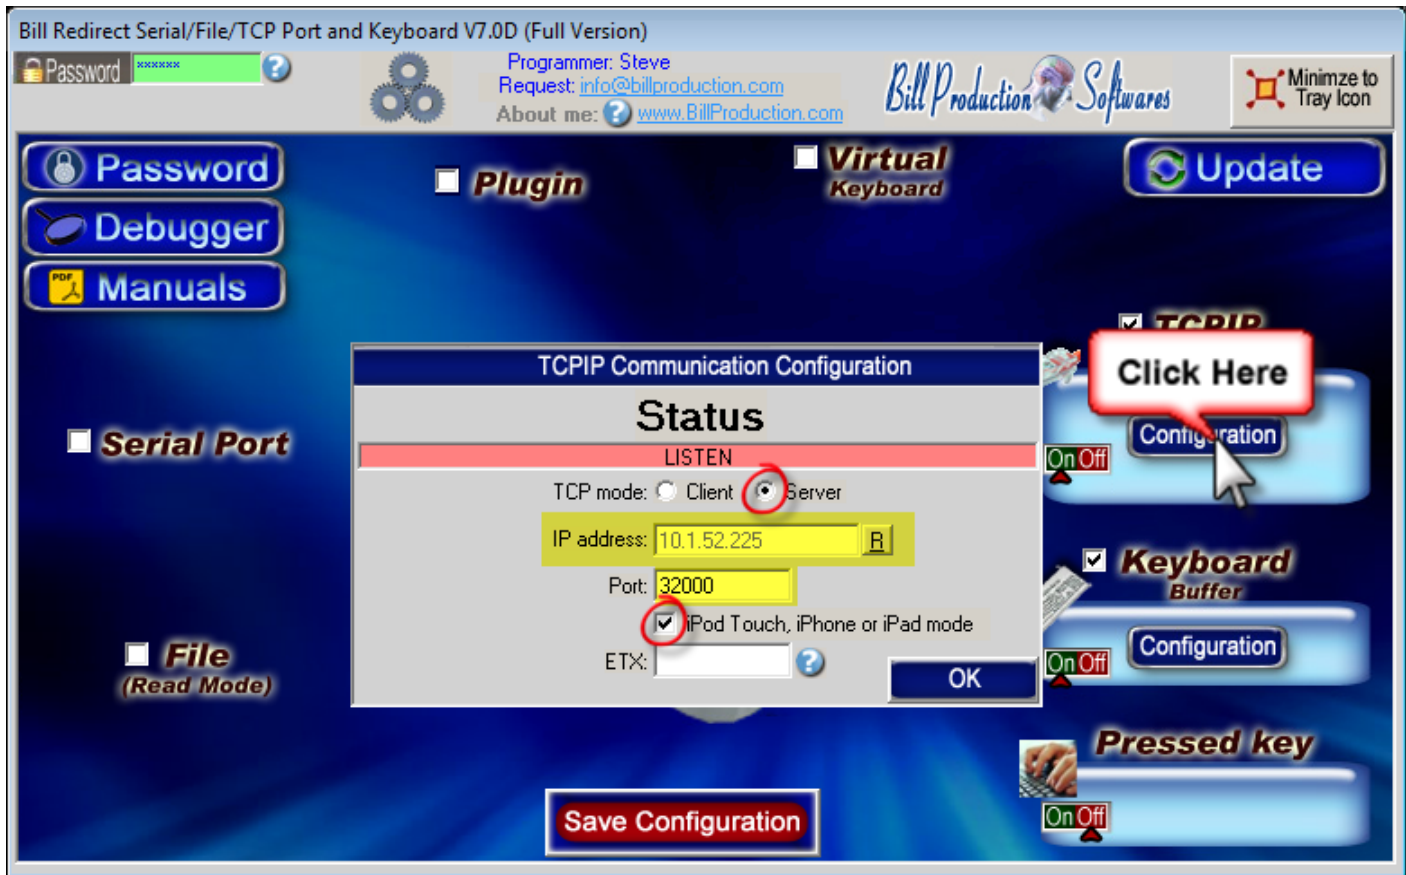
Bill Redirect Serial/File/TCP Port and Keyboard V7.0D (Full Version)

Password ******

Programmer: Steve
Request: info@billproduction.com
About me: www.BillProduction.com

Bill Production Softwares

Minimze to Tray Icon

Password
Debugger
Manuals

Plugin

Virtual Keyboard

Update

TCPIP

Click Here

Configuration

On Off

Serial Port

TCPIP Communication Configuration

Status

LISTEN

TCP mode: Client Server

IP address: 10.1.52.225 R

Port: 32000

iPod Touch, iPhone or iPad mode

ETX:

OK

Keyboard Buffer

Configuration

On Off

File (Read Mode)

Pressed key

On Off

Save Configuration